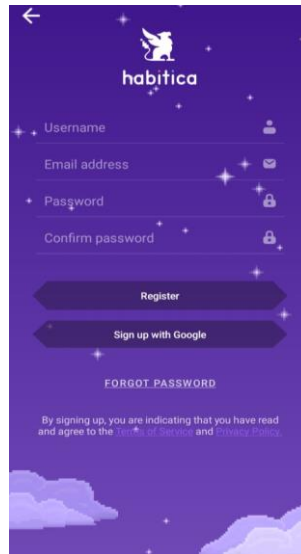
habitica

Username

Email address

Password

Confirm password

Register

Sign up with Google

FORGOT PASSWORD

By signing up, you are indicating that you have read and agree to the Terms of Service and Privacy Policy.